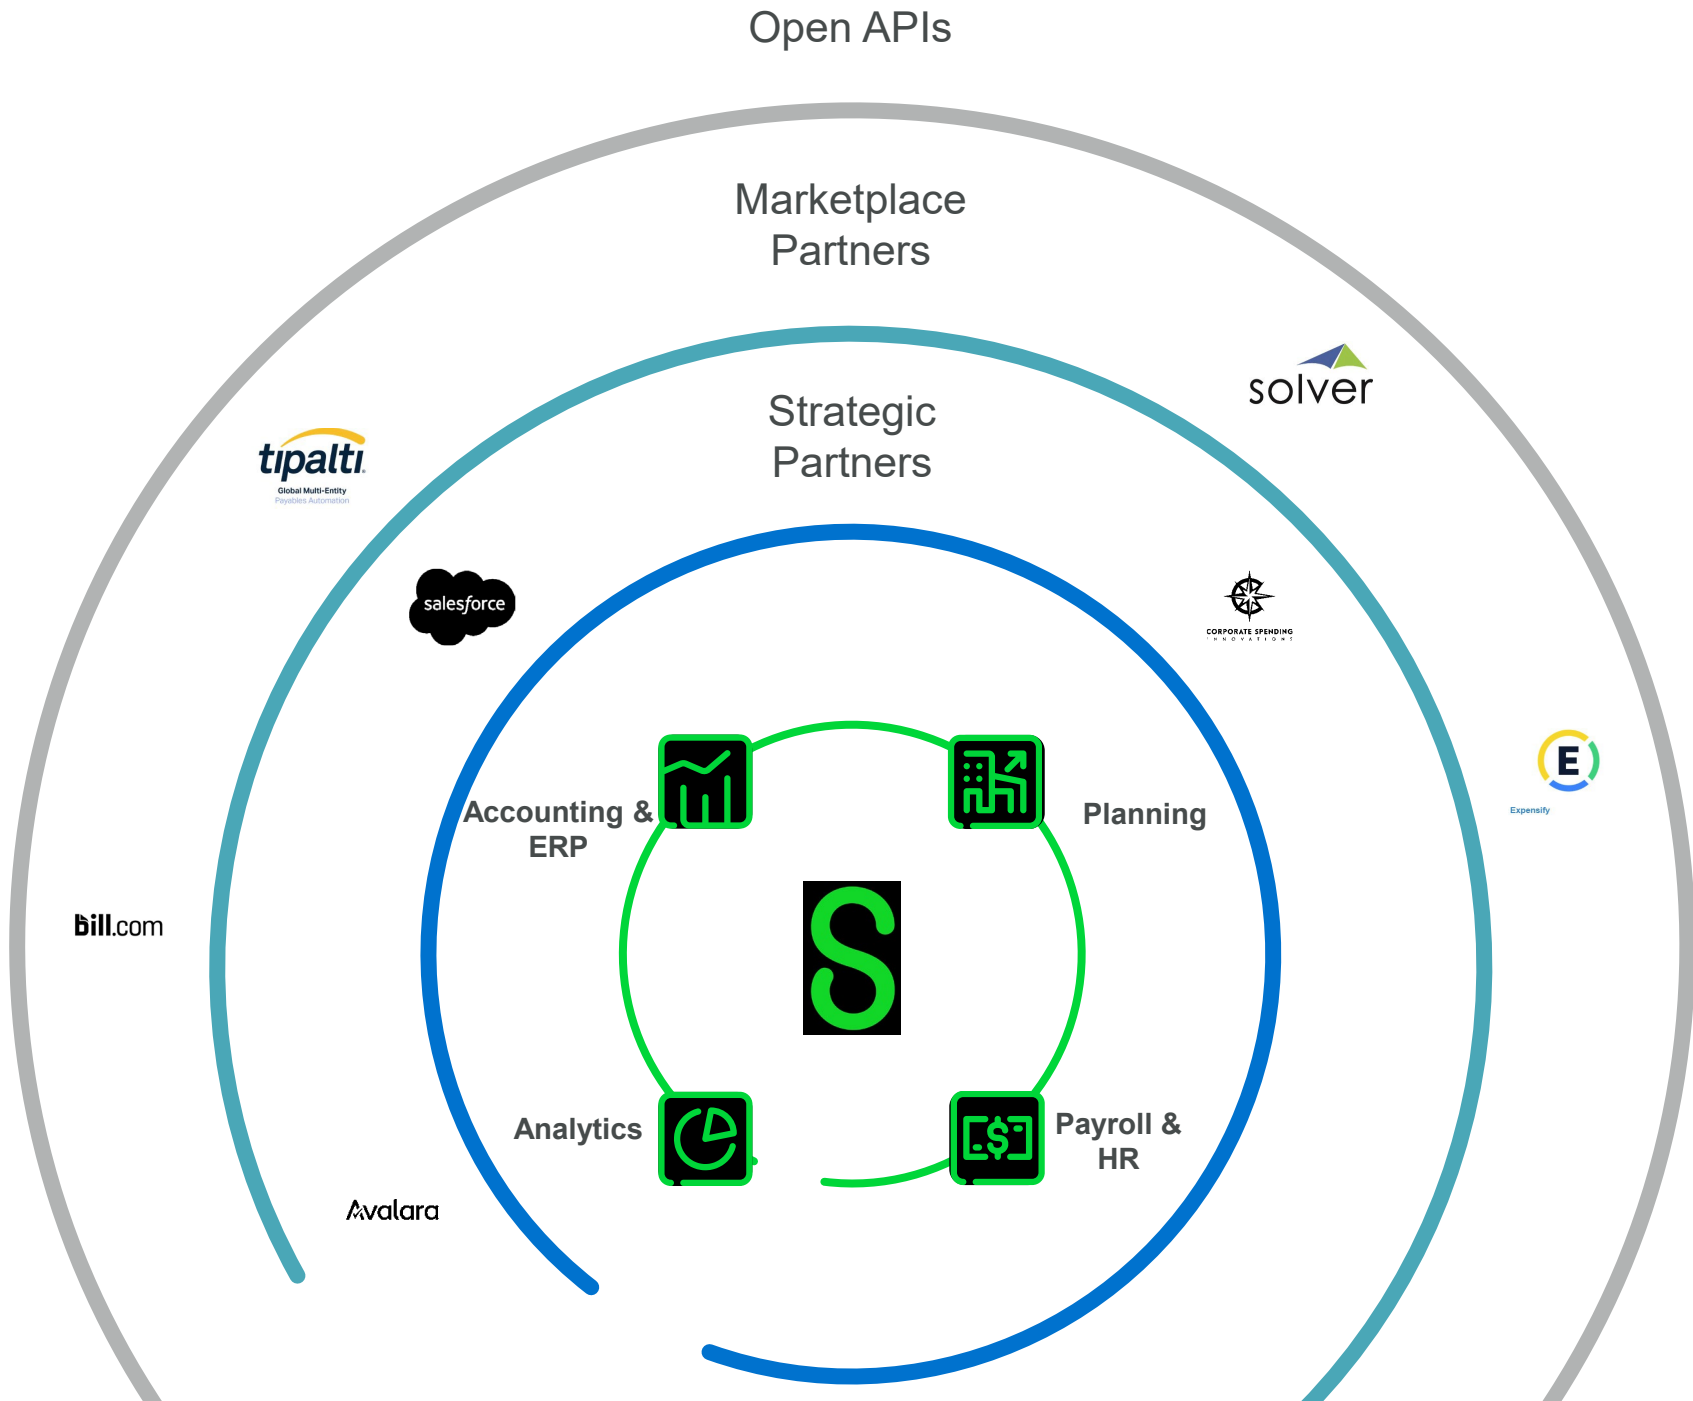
Open APIs

Marketplace Partners

Strategic Partners

solver

tipalti
Global Multi-Entity
Payables Automation

salesforce

CORPORATE SPENDING
INNOVATIONS

E
Expensify

Accounting & ERP

Planning

bill.com

S

Analytics

Payroll & HR

Avalara